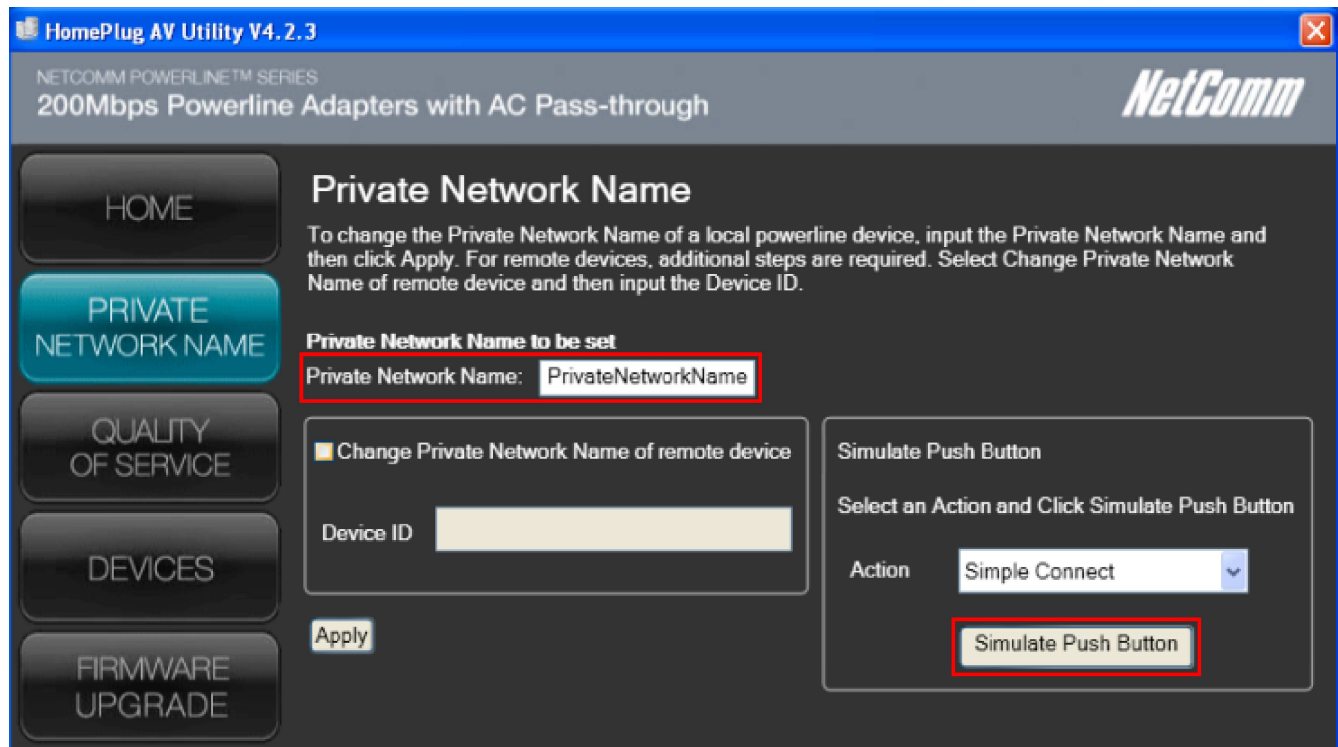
HomePlug AV Utility V4.2.3

NETCOMM POWERLINE™ SERIES
200Mbps Powerline Adapters with AC Pass-through

NetComm

HOME

PRIVATE NETWORK NAME

QUALITY OF SERVICE

DEVICES

FIRMWARE UPGRADE

Private Network Name

To change the Private Network Name of a local powerline device, input the Private Network Name and then click Apply. For remote devices, additional steps are required. Select Change Private Network Name of remote device and then input the Device ID.

Private Network Name to be set

Private Network Name: PrivateNetworkName

Change Private Network Name of remote device

Device ID

Apply

Simulate Push Button

Select an Action and Click Simulate Push Button

Action Simple Connect

Simulate Push Button